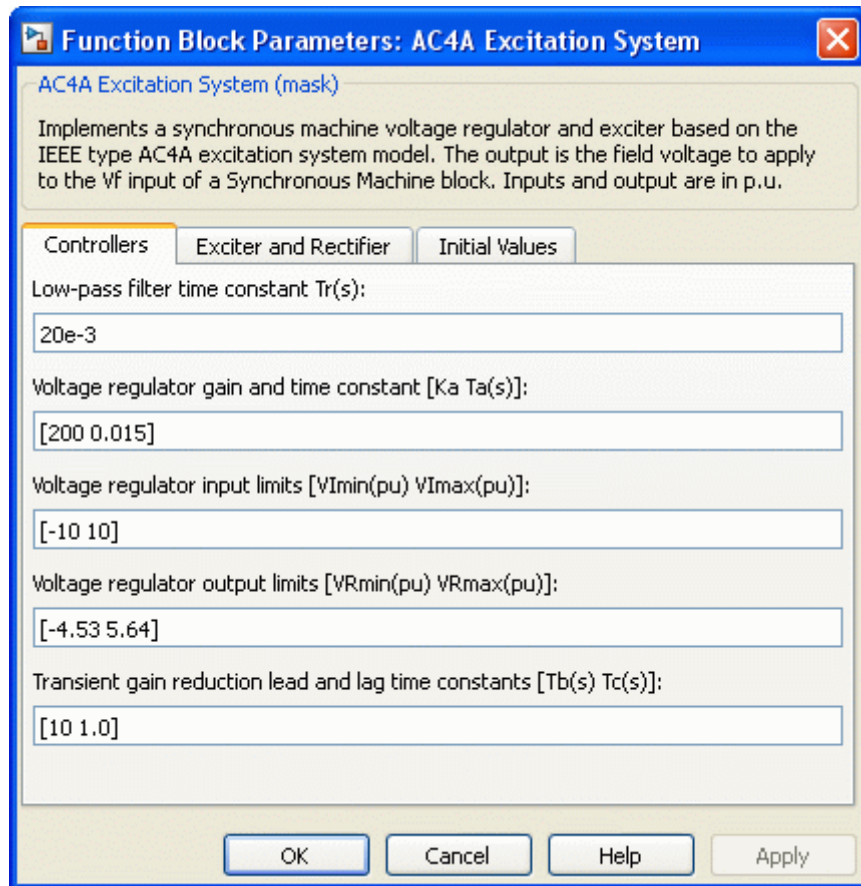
Function Block Parameters: AC4A Excitation System

AC4A Excitation System (mask)

Implements a synchronous machine voltage regulator and exciter based on the IEEE type AC4A excitation system model. The output is the field voltage to apply to the Vf input of a Synchronous Machine block. Inputs and output are in p.u.

Controllers | Exciter and Rectifier | Initial Values

Low-pass filter time constant Tr(s):

20e-3

Voltage regulator gain and time constant [Ka Ta(s)]:

[200 0.015]

Voltage regulator input limits [VImin(pu) VImax(pu)]:

[-10 10]

Voltage regulator output limits [VRmin(pu) VRmax(pu)]:

[-4.53 5.64]

Transient gain reduction lead and lag time constants [Tb(s) Tc(s)]:

[10 1.0]

OK | Cancel | Help | Apply